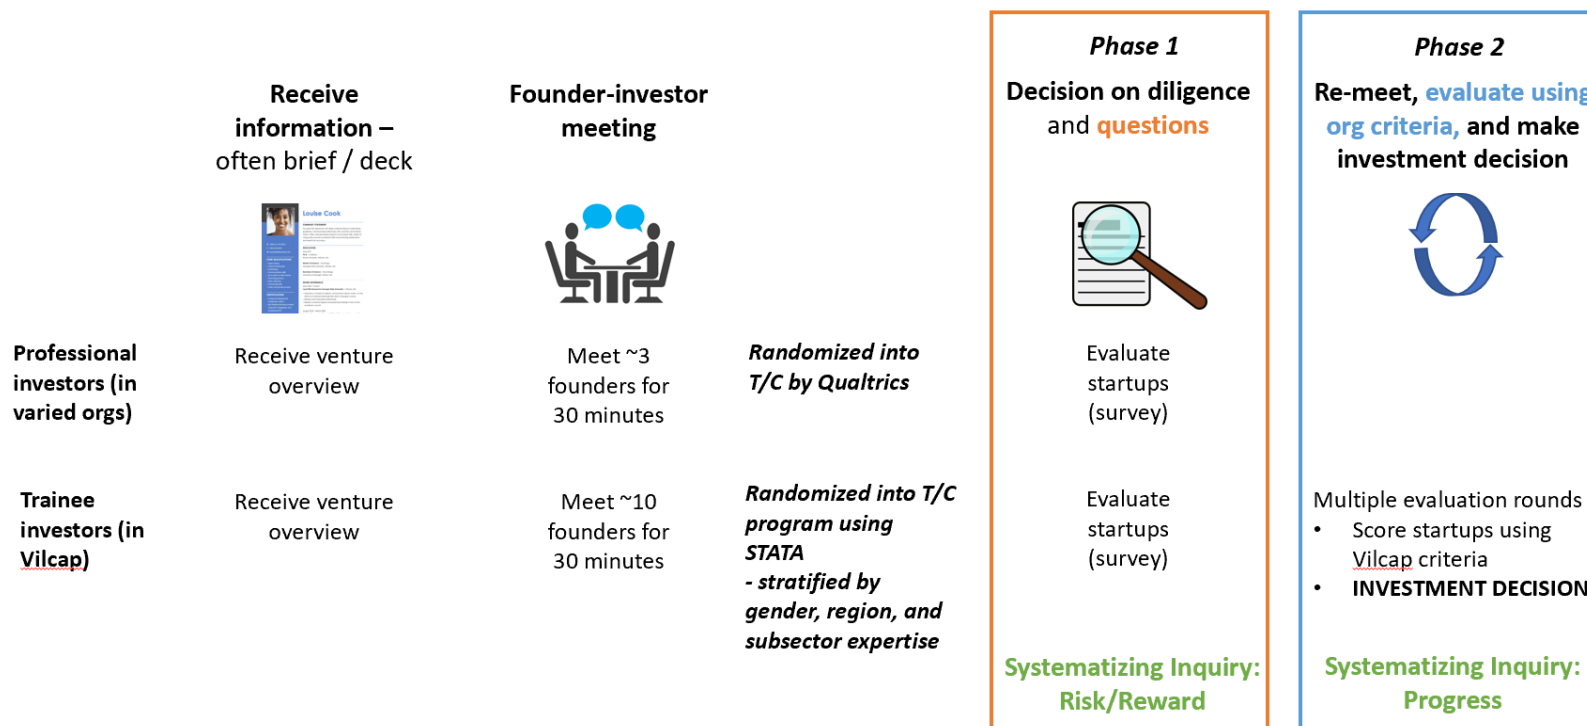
Receive information – often brief / deck

Founder-investor meeting

Phase 1

Decision on diligence and questions

Phase 2

Re-meet, evaluate using org criteria, and make investment decision

Louise Cook

Professional investors (in varied orgs)

Receive venture overview

Meet ~3 founders for 30 minutes

Randomized into T/C by Qualtrics

Evaluate startups (survey)

Trainee investors (in Vilcap)

Receive venture overview

Meet ~10 founders for 30 minutes

Randomized into T/C program using STATA
- stratified by gender, region, and subsector expertise

Evaluate startups (survey)

Multiple evaluation rounds
• Score startups using Vilcap criteria
• INVESTMENT DECISION

Systematizing Inquiry: Risk/Reward

Systematizing Inquiry: Progress